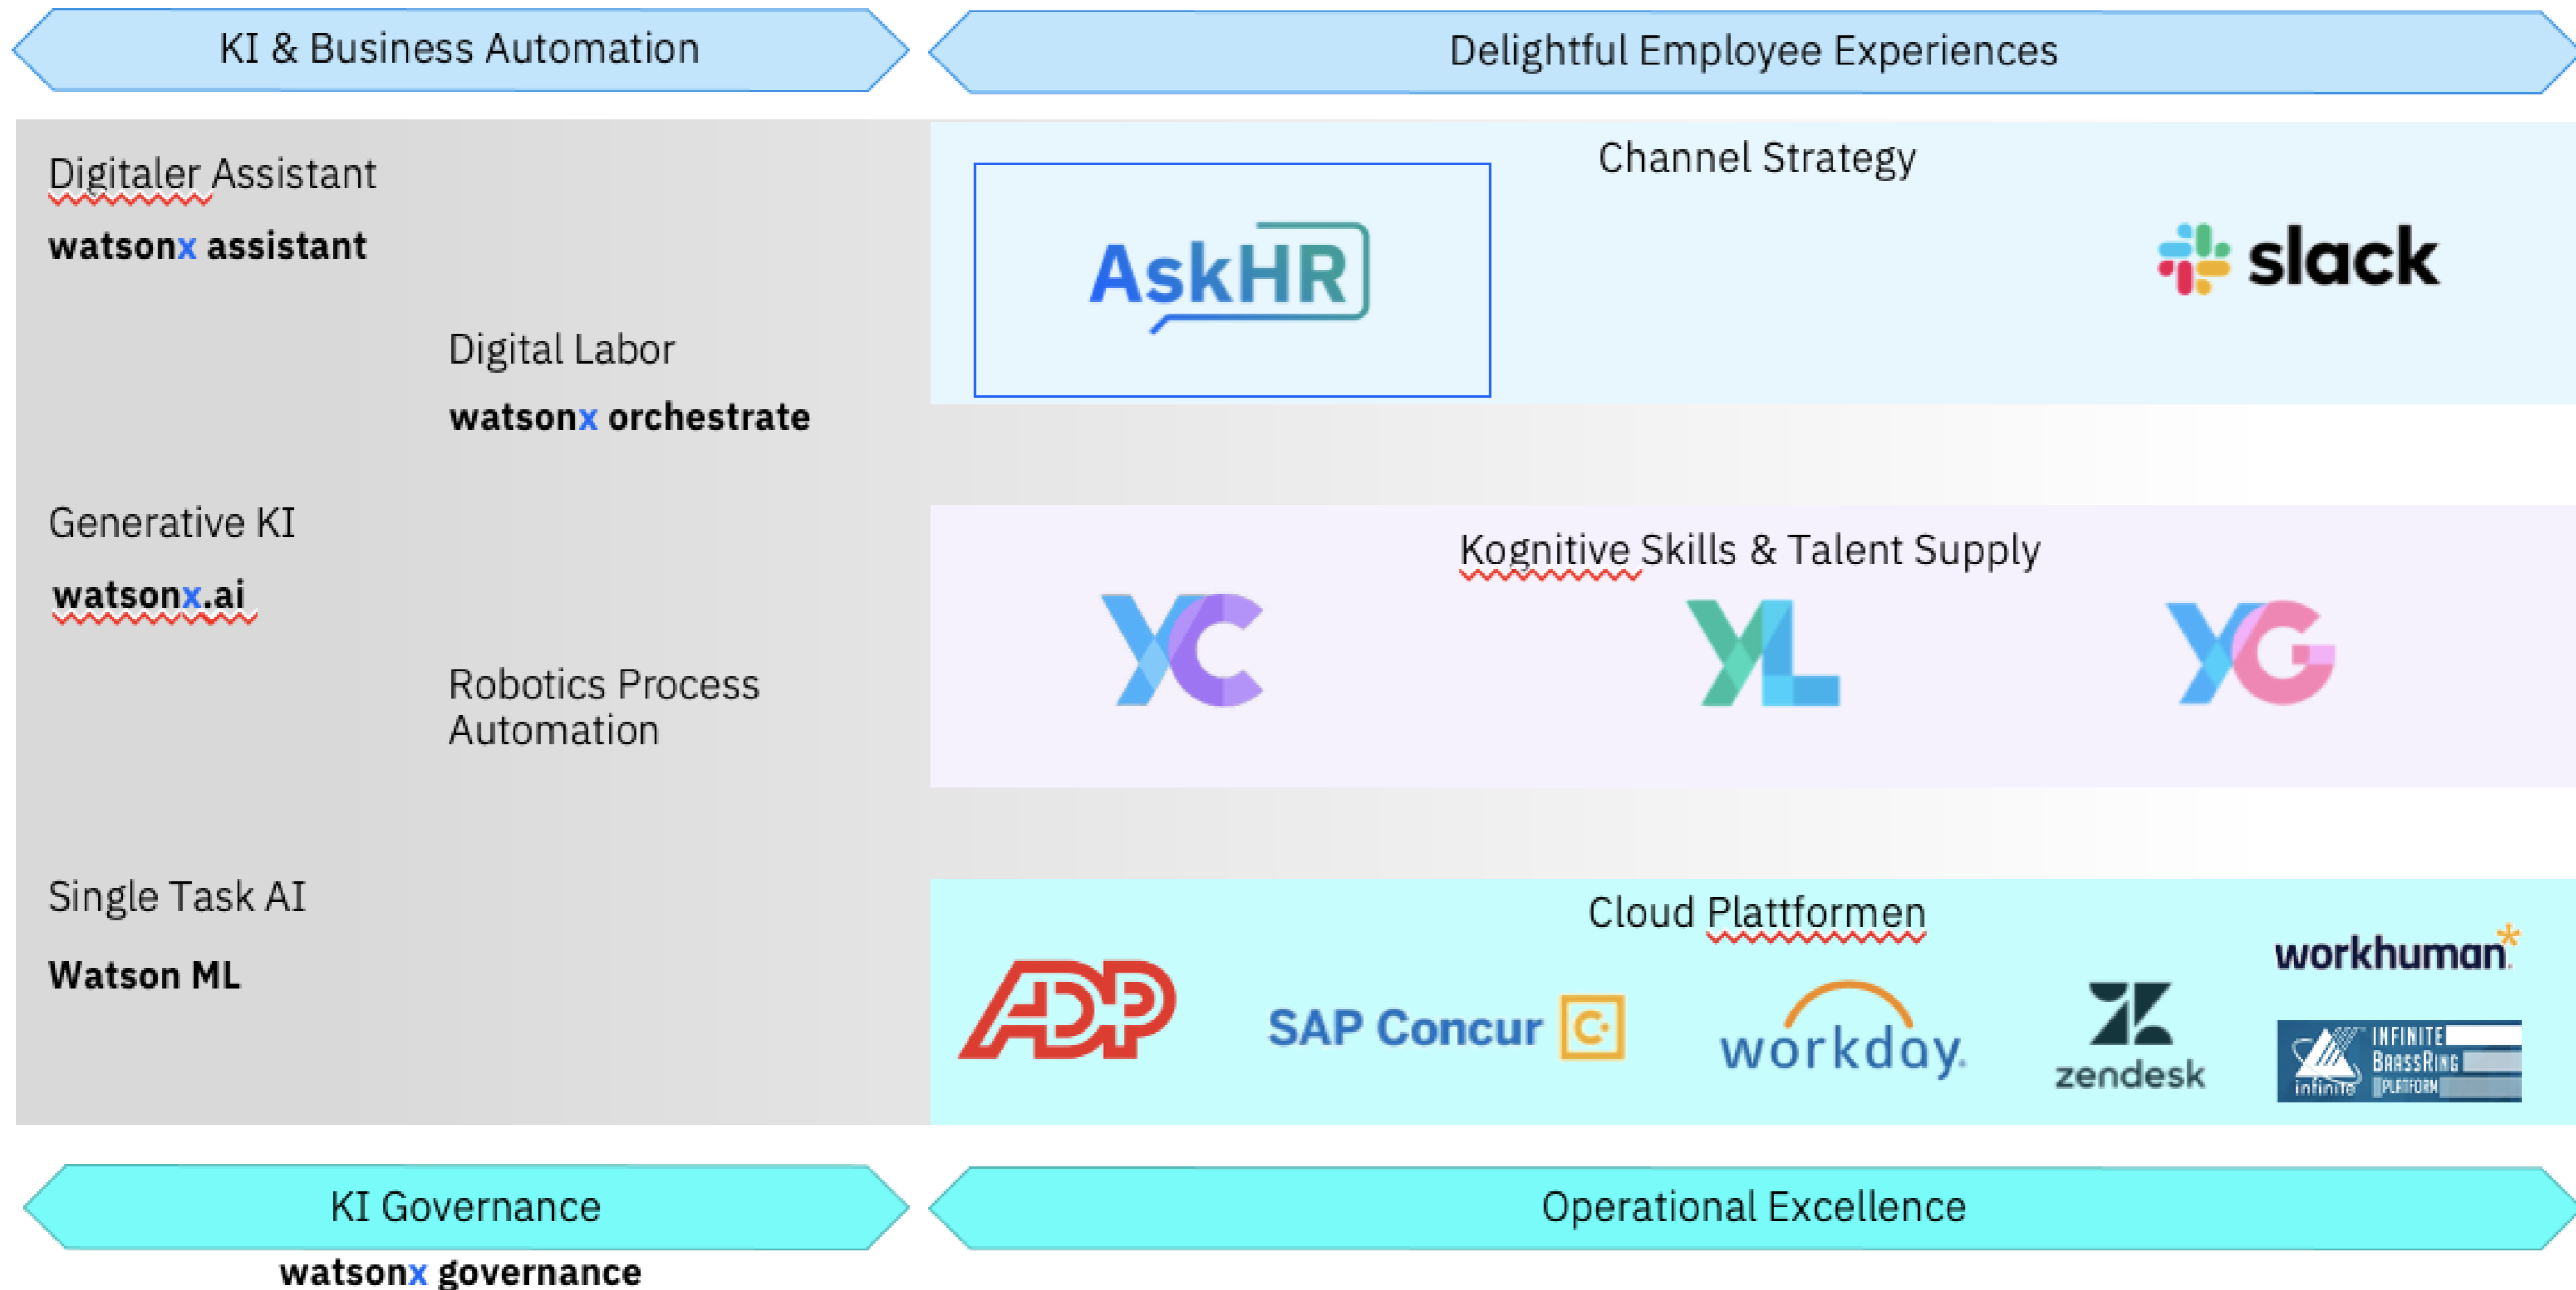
KI & Business Automation

Delightful Employee Experiences

Digitaler Assistant

watsonx assistant

Digital Labor

watsonx orchestrate

Generative KI

watsonx.ai

Robotics Process Automation

Single Task AI

Watson ML

Channel Strategy

AskHR

slack

Kognitive Skills & Talent Supply

YC

YL

YG

Cloud Plattformen

ADP

SAP Concur

workday.

zendesk

workhuman

INFINITE BRASSRING PLATFORM

infinite

KI Governance

watsonx governance

Operational Excellence